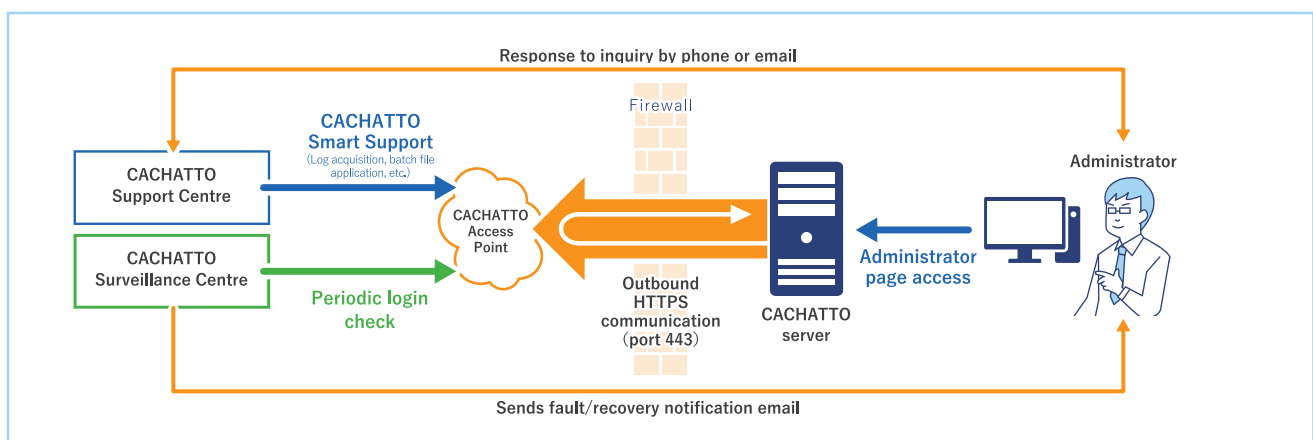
Response to inquiry by phone or email

CACHATTO Support Centre

CACHATTO Smart Support
(Log acquisition, batch file application, etc.)

Firewall

CACHATTO Access Point

Administrator

CACHATTO Surveillance Centre

Periodic login check

Outbound HTTPS communication (port 443)

CACHATTO server

Administrator page access

Sends fault/recovery notification email